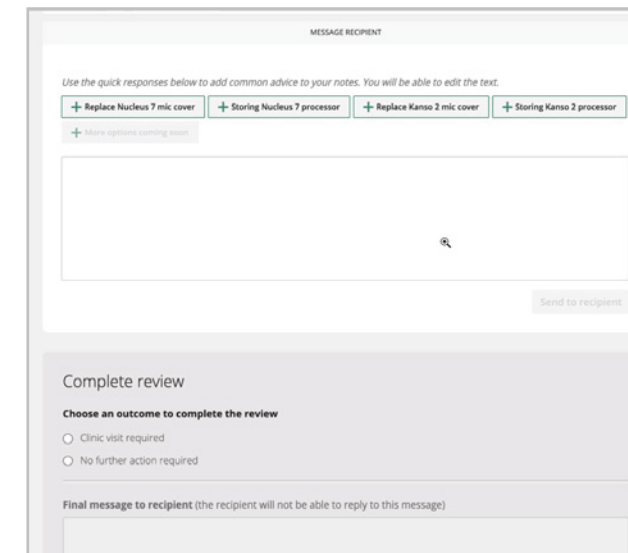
MESSAGE RECIPIENT

Use the quick responses below to add common advice to your notes. You will be able to edit the text.

+ Replace Nucleus 7 mic cover
+ Storing Nucleus 7 processor
+ Replace Kanso 2 mic cover
+ Storing Kanso 2 processor
+ More options coming soon

Send to recipient

Complete review

Choose an outcome to complete the review

Clinic visit required

No further action required

Final message to recipient (the recipient will not be able to reply to this message)